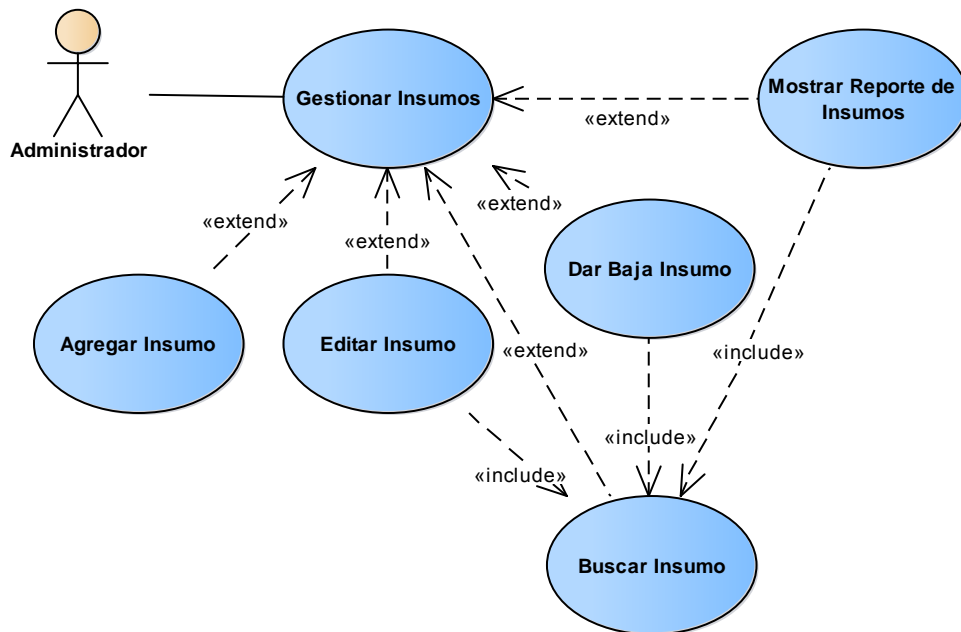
Administrador

Gestionar Insumos

«extend»

Mostrar Reporte de Insumos

«extend»

«extend»

«extend»

Dar Baja Insumo

Agregar Insumo

Editar Insumo

«extend»

«include»

«include»

«include»

Buscar Insumo